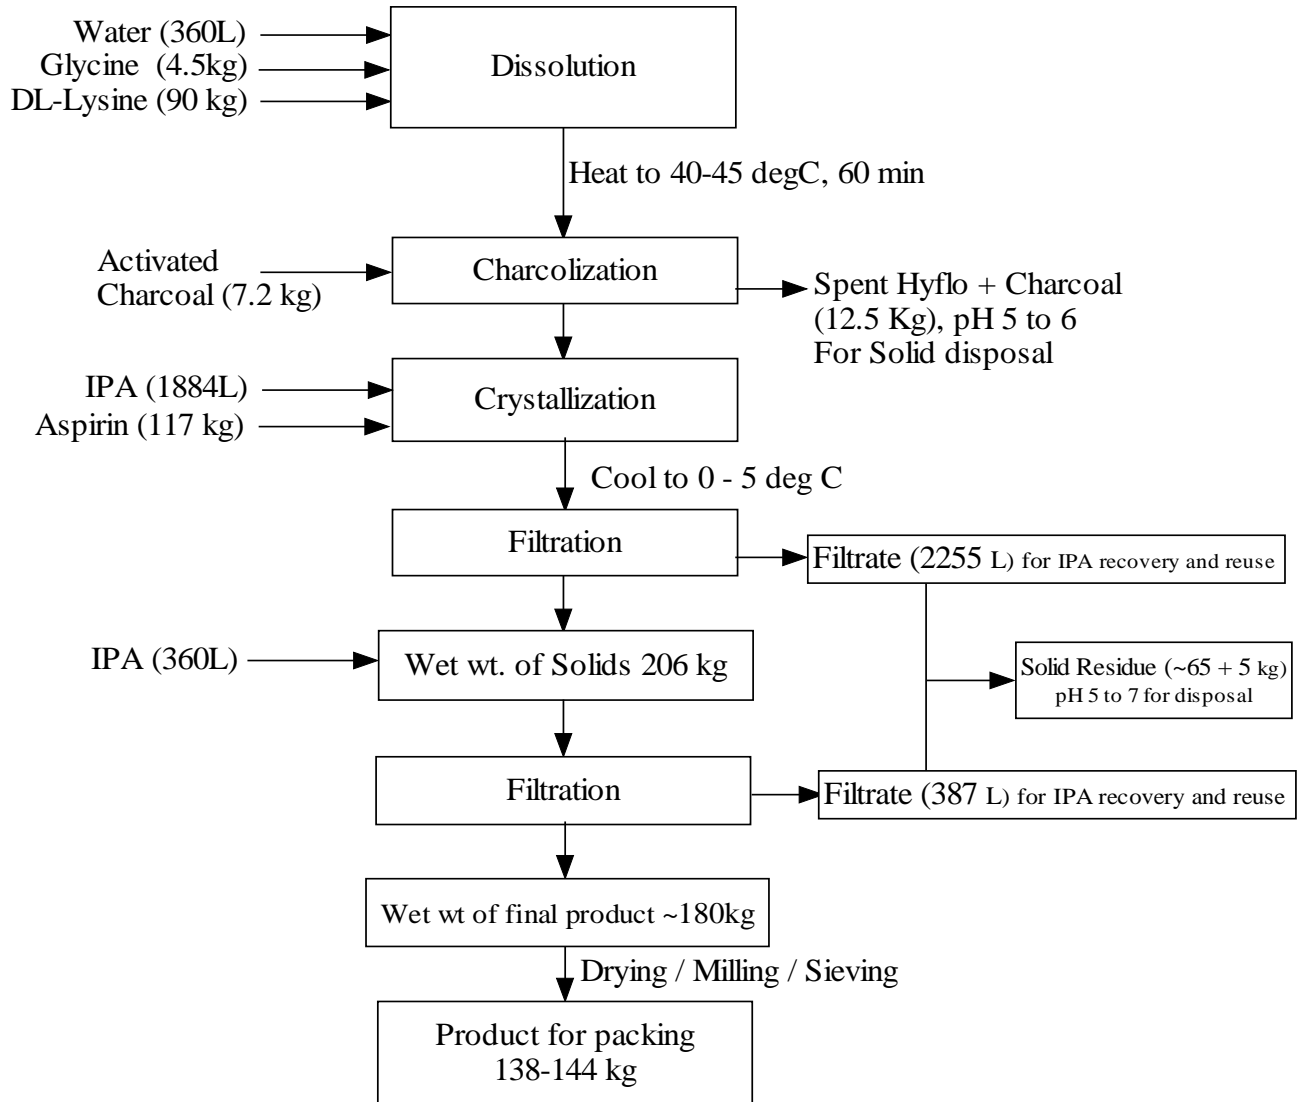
Water (360L)
Glycine (4.5kg)
DL-Lysine (90 kg)

Dissolution

Heat to 40-45 degC, 60 min

Activated Charcoal (7.2 kg)

Charcolization

Spent Hyflo + Charcoal (12.5 Kg), pH 5 to 6 For Solid disposal

IPA (1884L)
Aspirin (117 kg)

Crystallization

Cool to 0 - 5 deg C

Filtration

Filtrate (2255 L) for IPA recovery and reuse

IPA (360L)

Wet wt. of Solids 206 kg

Solid Residue (~65 + 5 kg) pH 5 to 7 for disposal

Filtration

Filtrate (387 L) for IPA recovery and reuse

Wet wt of final product ~180kg

Drying / Milling / Sieving

Product for packing 138-144 kg